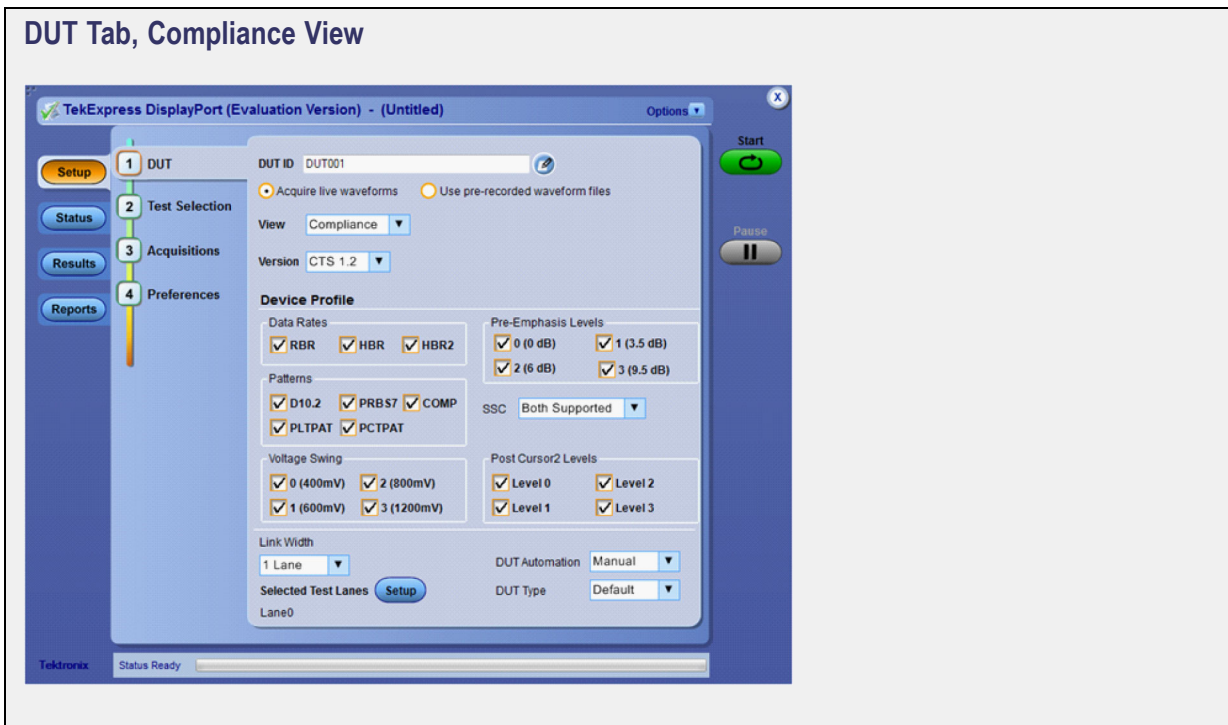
DUT Tab, Compliance View

TekExpress DisplayPort (Evaluation Version) - (Untitled)

Options

x

Start

Pause

Setup

Status

Results

Reports

1 DUT

2 Test Selection

3 Acquisitions

4 Preferences

DUT ID DUT001

Acquire live waveforms

Use pre-recorded waveform files

View Compliance

Version CTS 1.2

Device Profile

Data Rates

RBR HBR HBR2

Pre-Emphasis Levels

0 (0 dB) 1 (3.5 dB)

2 (6 dB) 3 (9.5 dB)

Patterns

D10.2 PRBS7 COMP

PLTPAT PCTPAT

SSC Both Supported

Voltage Swing

0 (400mV) 2 (800mV)

1 (600mV) 3 (1200mV)

Post Cursor2 Levels

Level 0 Level 2

Level 1 Level 3

Link Width

1 Lane

Selected Test Lanes Setup

Lane0

DUT Automation Manual

DUT Type Default

Tektronix

Status Ready